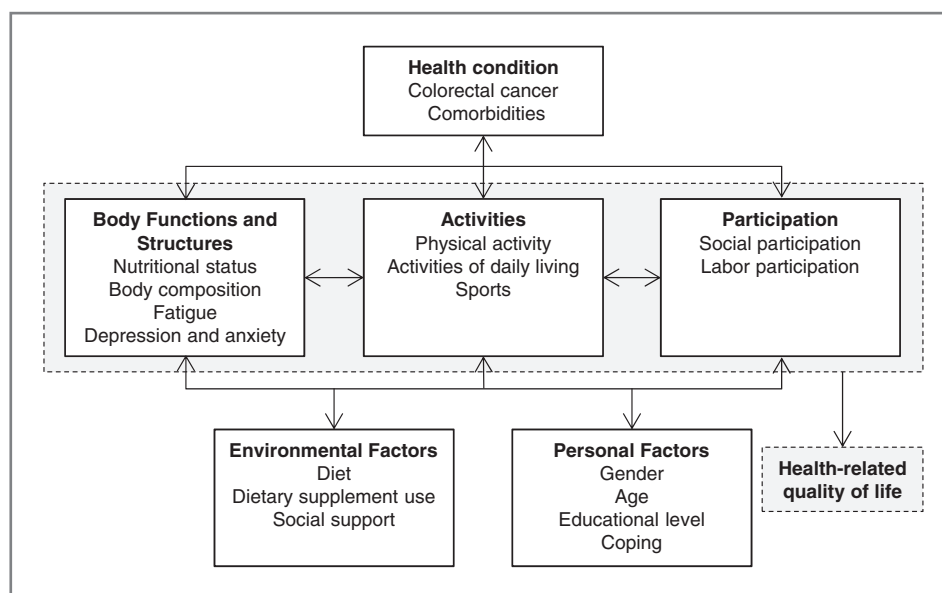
Health condition
Colorectal cancer
Comorbidities

Body Functions and Structures
Nutritional status
Body composition
Fatigue
Depression and anxiety

Activities
Physical activity
Activities of daily living
Sports

Participation
Social participation
Labor participation

Environmental Factors
Diet
Dietary supplement use
Social support

Personal Factors
Gender
Age
Educational level
Coping

Health-related quality of life